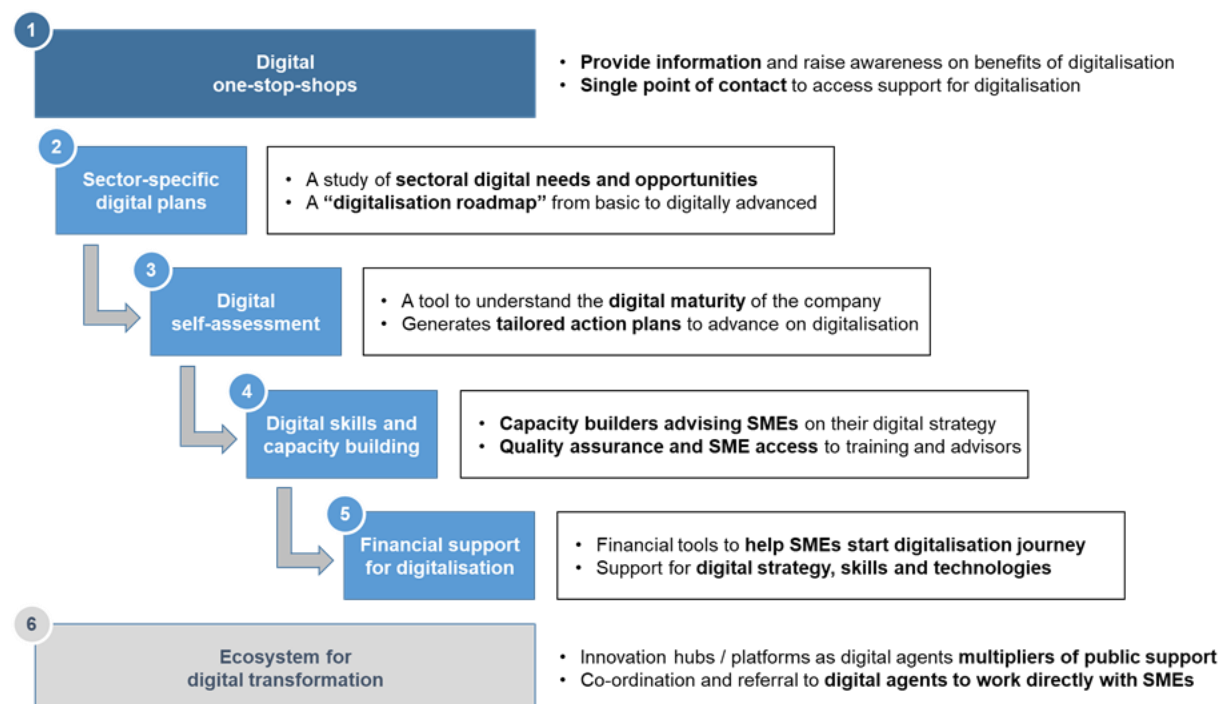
1

Digital one-stop-shops

• Provide information and raise awareness on benefits of digitalisation
• Single point of contact to access support for digitalisation

2

Sector-specific digital plans

• A study of sectoral digital needs and opportunities
• A "digitalisation roadmap" from basic to digitally advanced

3

Digital self-assessment

• A tool to understand the digital maturity of the company
• Generates tailored action plans to advance on digitalisation

4

Digital skills and capacity building

• Capacity builders advising SMEs on their digital strategy
• Quality assurance and SME access to training and advisors

5

Financial support for digitalisation

• Financial tools to help SMEs start digitalisation journey
• Support for digital strategy, skills and technologies

6

Ecosystem for digital transformation

• Innovation hubs / platforms as digital agents multipliers of public support
• Co-ordination and referral to digital agents to work directly with SMEs